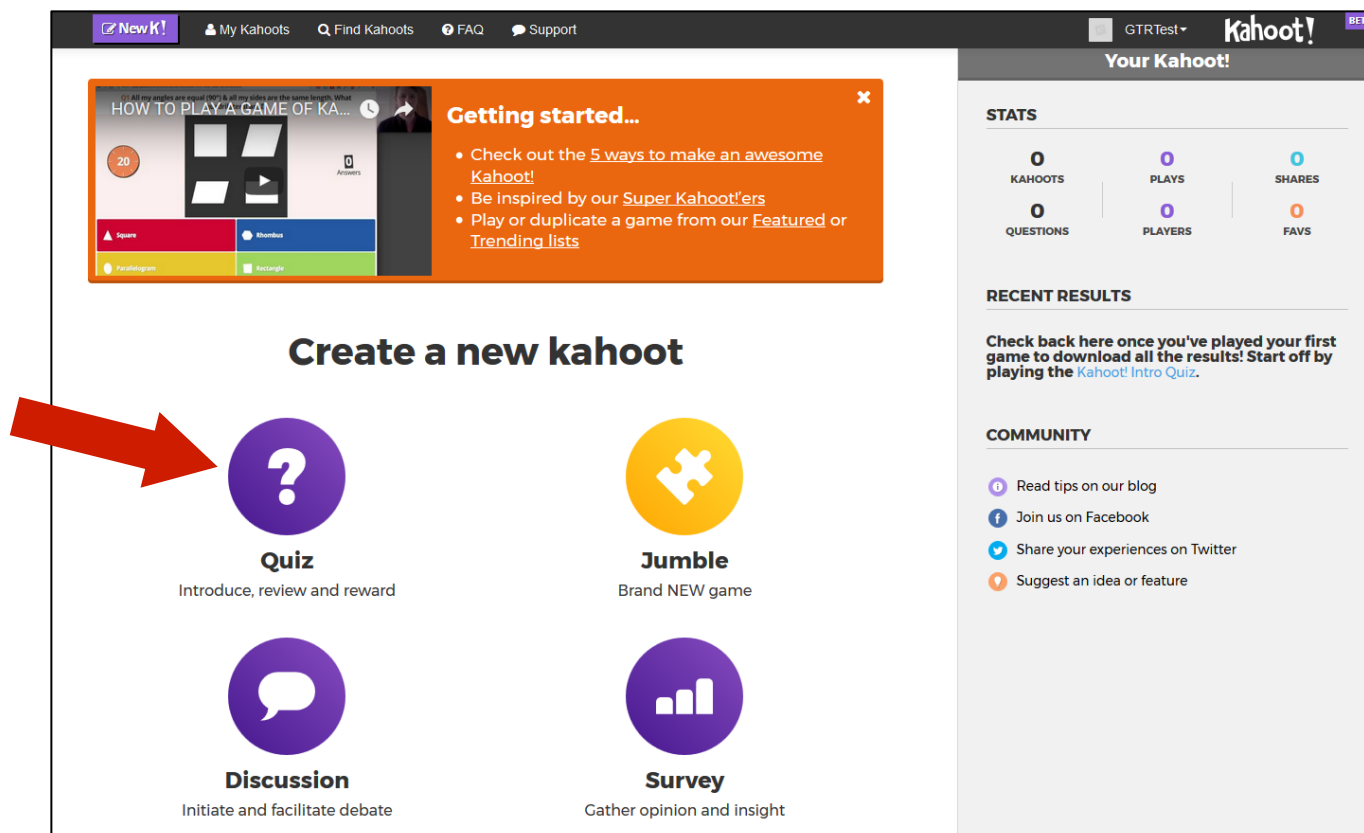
New K! My Kahoots Find Kahoots FAQ Support GTRTest Kahoot! BET

Your Kahoot!

Q1 All my angles are equal (90°) & all my sides are the same length. What
HOW TO PLAY A GAME OF KA...
20
0 Answers
Square
Rhombus
Parallelogram
Rectangle

Getting started...
• Check out the 5 ways to make an awesome Kahoot!
• Be inspired by our Super Kahoot!'ers
• Play or duplicate a game from our Featured or Trending lists

STATS
0 KAHOOTS
0 PLAYS
0 SHARES
0 QUESTIONS
0 PLAYERS
0 FAVS

RECENT RESULTS
Check back here once you've played your first game to download all the results! Start off by playing the Kahoot! Intro Quiz.

COMMUNITY
Read tips on our blog
Join us on Facebook
Share your experiences on Twitter
Suggest an idea or feature

Create a new kahoot

Quiz
Introduce, review and reward

Jumble
Brand NEW game

Discussion
Initiate and facilitate debate

Survey
Gather opinion and insight